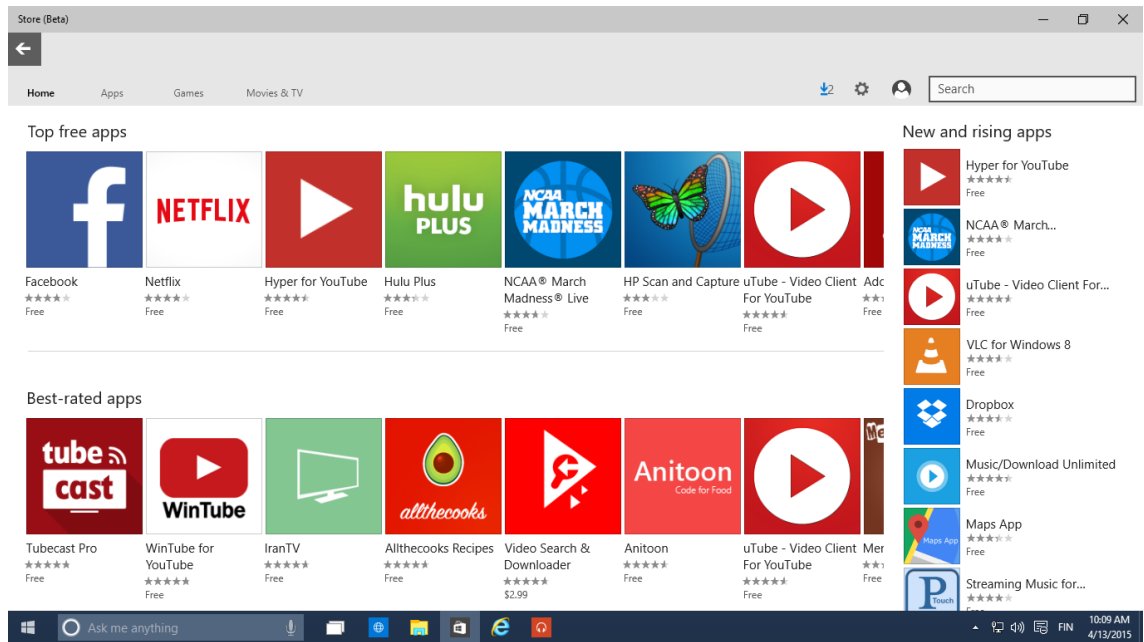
Store (Beta)

Home Apps Games Movies & TV

2

Search

Top free apps

f

NETFLIX

hulu PLUS

NCAA MARCH MADNESS

Facebook
Free

Netflix
Free

Hyper for YouTube
Free

Hulu Plus
Free

NCAA® March Madness® Live
Free

HP Scan and Capture
Free

uTube - Video Client For YouTube
Free

Ado
Free

Best-rated apps

tube cast

WinTube

allthecooks

Anitoon
Code for Food

Tubecast Pro
Free

WinTube for YouTube
Free

IranTV
Free

Allthecooks Recipes
Free

Video Search & Downloader
$2.99

Anitoon
Free

uTube - Video Client For YouTube
Free

Mer
Free

New and rising apps

Hyper for YouTube
Free

NCAA® March...
Free

uTube - Video Client For...
Free

VLC for Windows 8
Free

Dropbox
Free

Music/Download Unlimited
Free

Maps App
Free

Streaming Music for...

Ask me anything

FIN 10:09 AM 4/13/2015